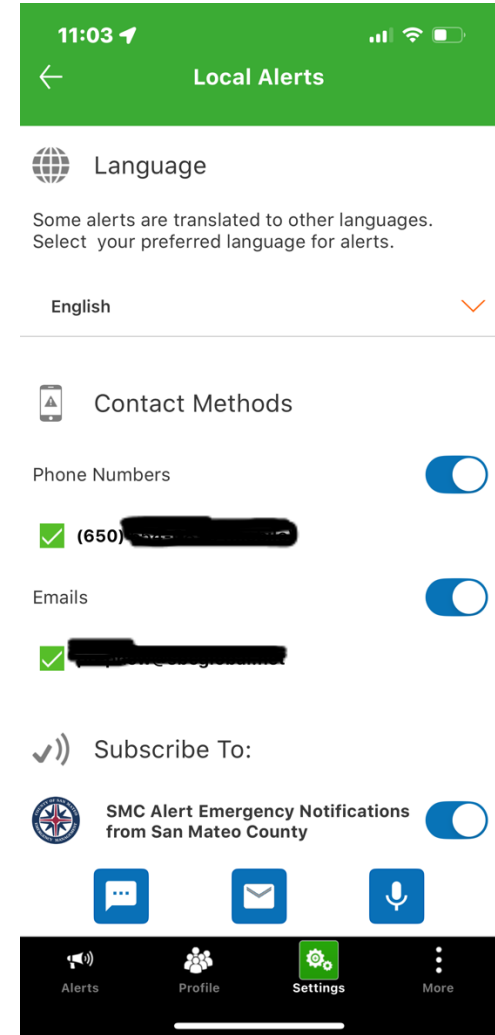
11:03

Local Alerts

Language

Some alerts are translated to other languages. Select your preferred language for alerts.

English

Contact Methods

Phone Numbers

(650) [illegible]

Emails

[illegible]

Subscribe To:

SMC Alert Emergency Notifications from San Mateo County

Alerts
Profile
Settings
More